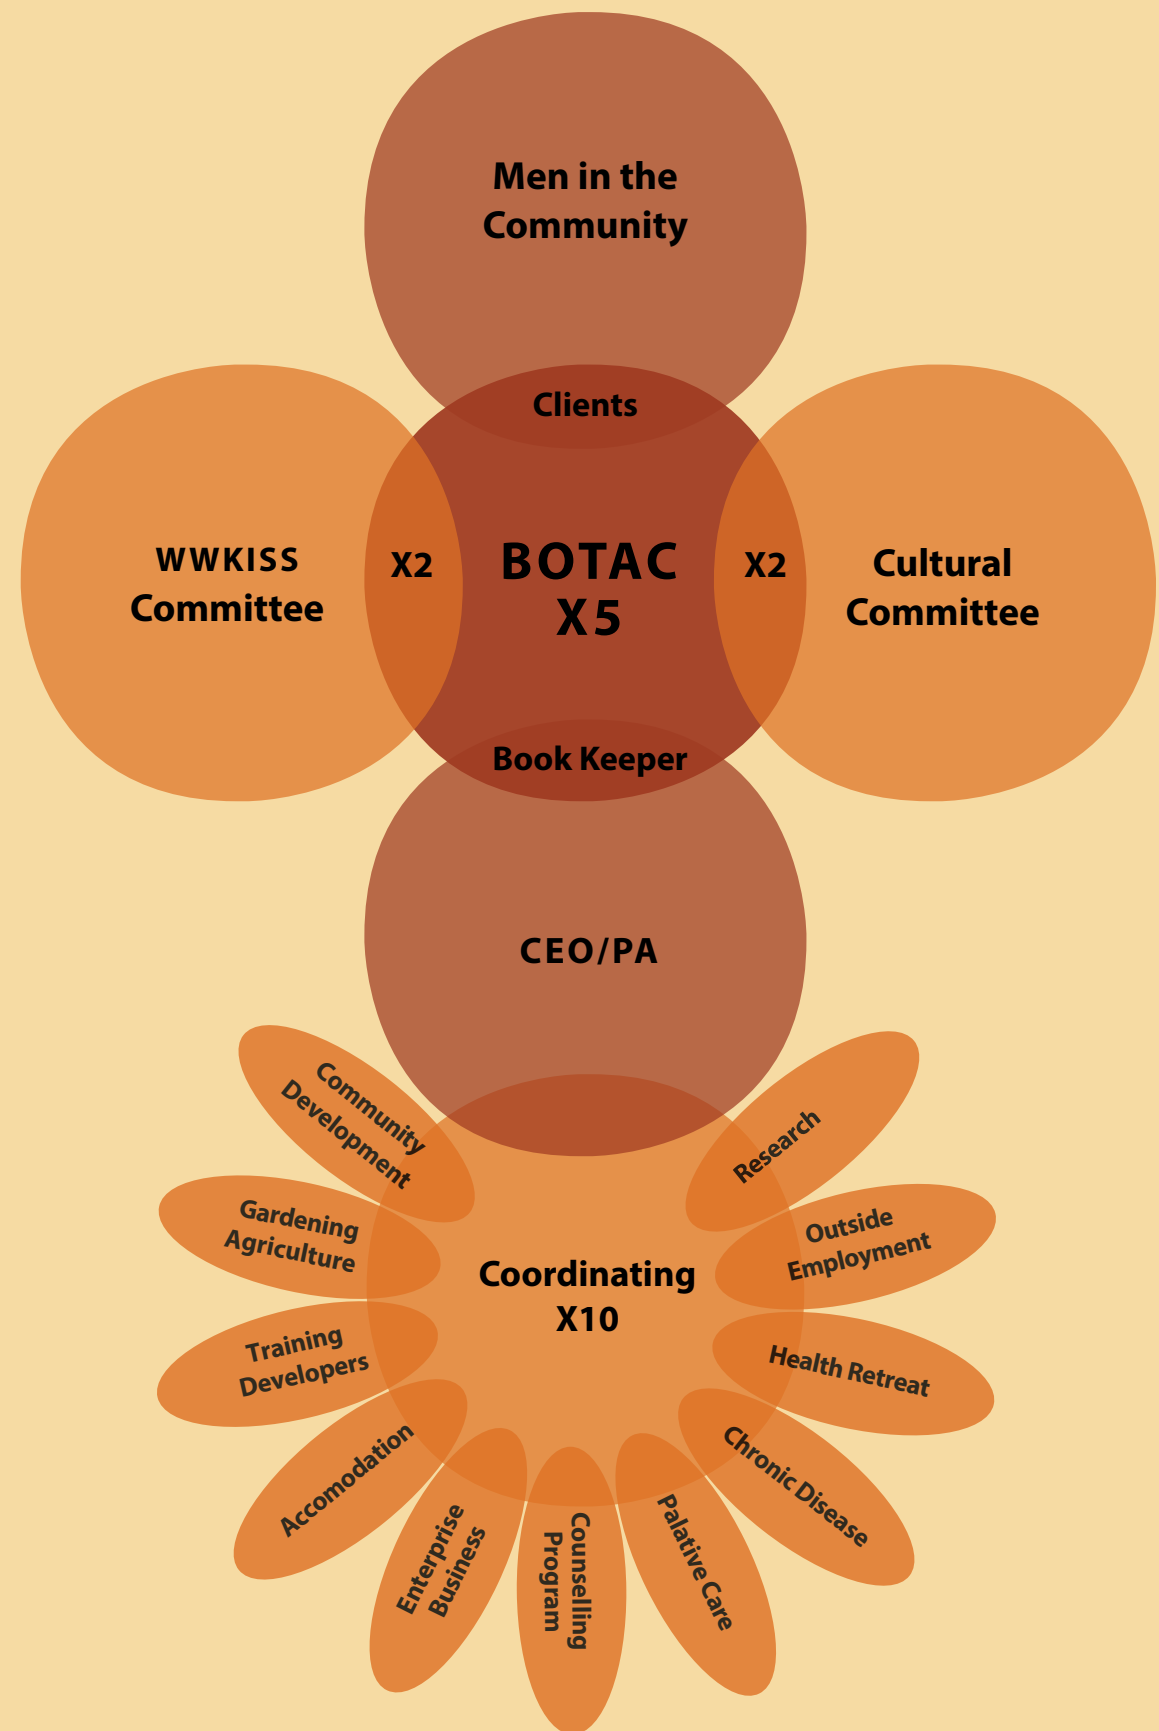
Men in the Community

Clients

WWKISS Committee

X2

BOTAC X5

X2

Cultural Committee

Book Keeper

CEO/PA

Community Development

Research

Gardening Agriculture

Outside Employment

Coordinating X10

Training Developers

Health Retreat

Accomodation

Chronic Disease

Enterprise Business

Counselling Program

Palative Care